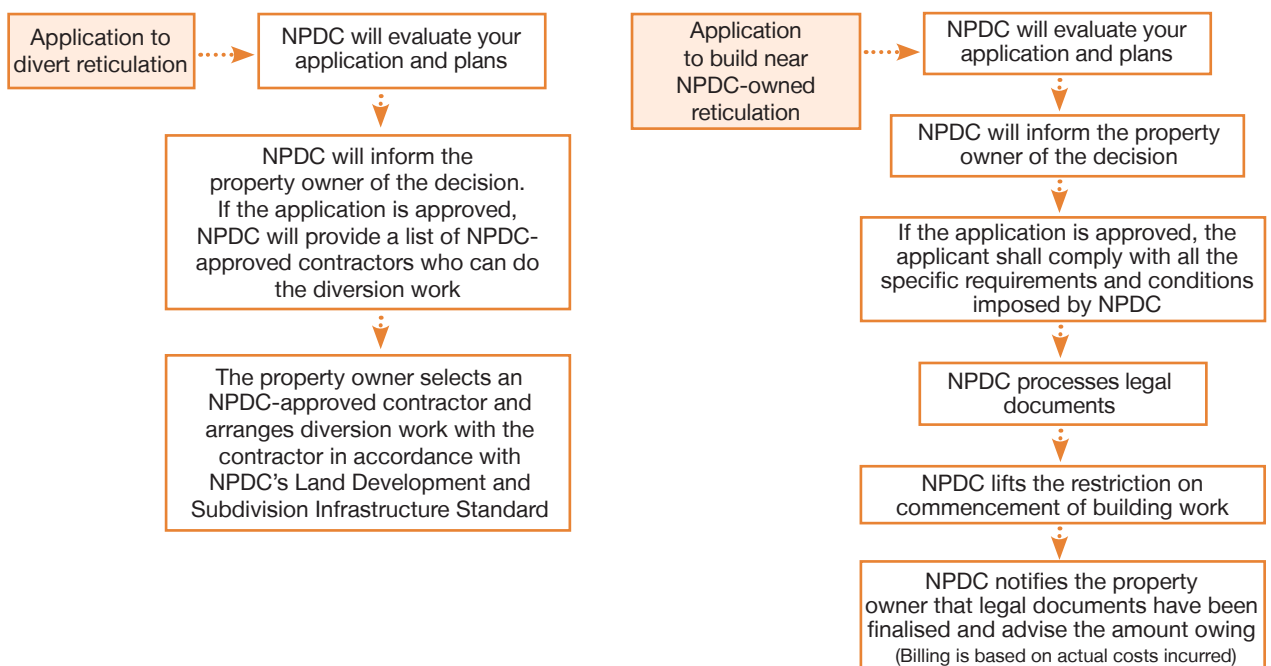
Application to divert reticulation

NPDC will evaluate your application and plans

NPDC will inform the property owner of the decision. If the application is approved, NPDC will provide a list of NPDC-approved contractors who can do the diversion work

The property owner selects an NPDC-approved contractor and arranges diversion work with the contractor in accordance with NPDC's Land Development and Subdivision Infrastructure Standard

Application to build near NPDC-owned reticulation

NPDC will evaluate your application and plans

NPDC will inform the property owner of the decision

If the application is approved, the applicant shall comply with all the specific requirements and conditions imposed by NPDC

NPDC processes legal documents

NPDC lifts the restriction on commencement of building work

NPDC notifies the property owner that legal documents have been finalised and advise the amount owing
(Billing is based on actual costs incurred)